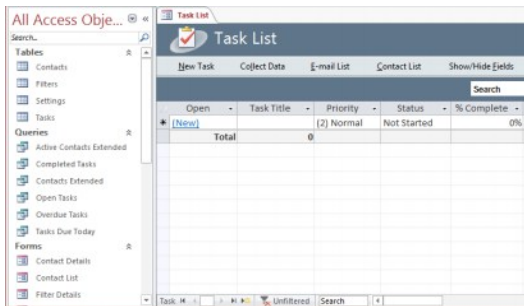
All Access Obje... «
Search...
Tables
Contacts
Filters
Settings
Tasks
Queries
Active Contacts Extended
Completed Tasks
Contacts Extended
Open Tasks
Overdue Tasks
Tasks Due Today
Forms
Contact Details
Contact List
Filter Details

Task List

Task List

New Task | Collect Data | E-mail List | Contact List | Show/Hide Fields

Search

| Open | Task Title | Priority | Status | % Complete |
|---|---|---|---|---|
| (New) | | (2) Normal | Not Started | 0% |
| Total | 0 | | | |

Task | Unfiltered | Search